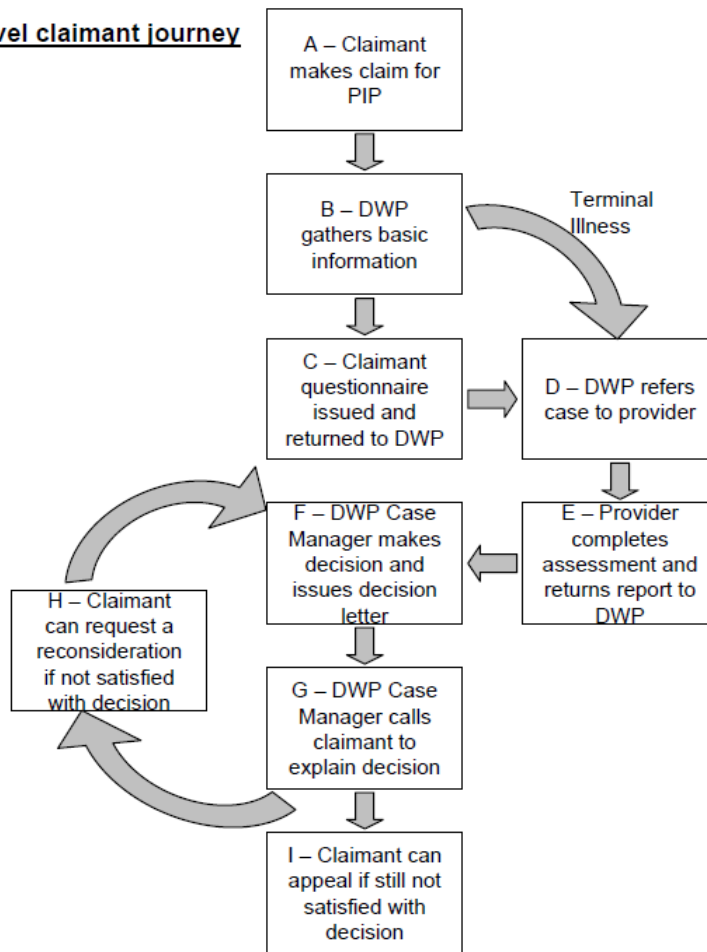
vel claimant journey

A – Claimant makes claim for PIP

B – DWP gathers basic information

Terminal Illness

C – Claimant questionnaire issued and returned to DWP

D – DWP refers case to provider

E – Provider completes assessment and returns report to DWP

F – DWP Case Manager makes decision and issues decision letter

H – Claimant can request a reconsideration if not satisfied with decision

G – DWP Case Manager calls claimant to explain decision

I – Claimant can appeal if still not satisfied with decision